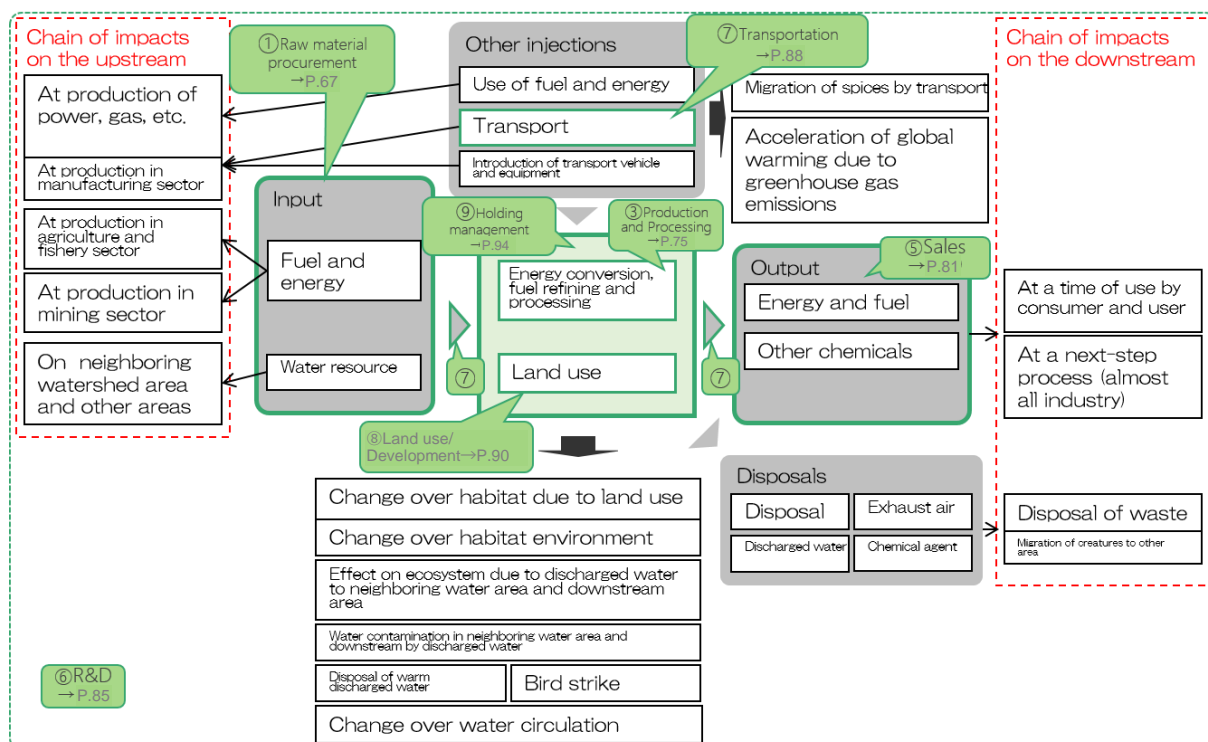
Chain of impacts on the upstream

At production of power, gas, etc.

At production in manufacturing sector

At production in agriculture and fishery sector

At production in mining sector

On neighboring watershed area and other areas

①Raw material procurement →P.67

Other injections

Use of fuel and energy

Transport

Introduction of transport vehicle and equipment

⑦Transportation →P.88

Migration of spices by transport

Acceleration of global warming due to greenhouse gas emissions

Chain of impacts on the downstream

Input

Fuel and energy

Water resource

⑨Holding management →P.94

③Production and Processing →P.75

Energy conversion, fuel refining and processing

Land use

⑦

⑦

Output

⑤Sales →P.81

Energy and fuel

Other chemicals

At a time of use by consumer and user

At a next-step process (almost all industry)

⑧Land use/ Development→P.90

Disposals

Disposal

Exhaust air

Discharged water

Chemical agent

Disposal of waste

Migration of creatures to other area

Change over habitat due to land use

Change over habitat environment

Effect on ecosystem due to discharged water to neighboring water area and downstream area

Water contamination in neighboring water area and downstream by discharged water

Disposal of warm discharged water

Bird strike

Change over water circulation

⑥R&D →P.85